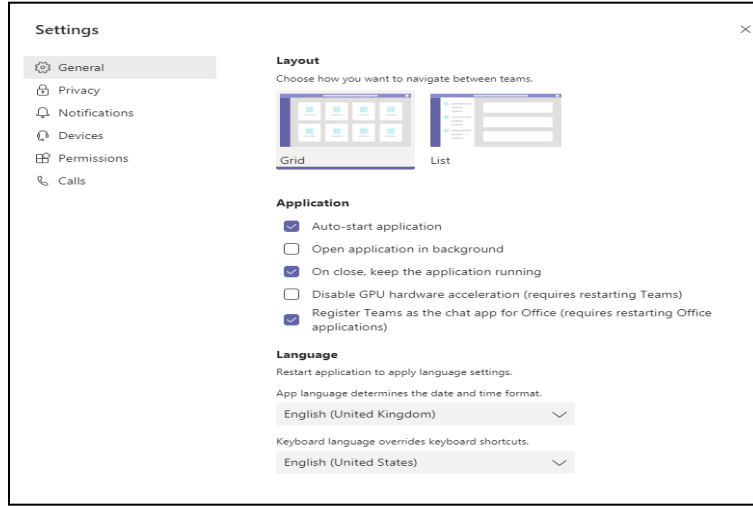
Settings

×

General
Privacy
Notifications
Devices
Permissions
Calls

Layout
Choose how you want to navigate between teams.

Grid
List

Application
Auto-start application
Open application in background
On close, keep the application running
Disable GPU hardware acceleration (requires restarting Teams)
Register Teams as the chat app for Office (requires restarting Office applications)

Language
Restart application to apply language settings.
App language determines the date and time format.
English (United Kingdom)
Keyboard language overrides keyboard shortcuts.
English (United States)